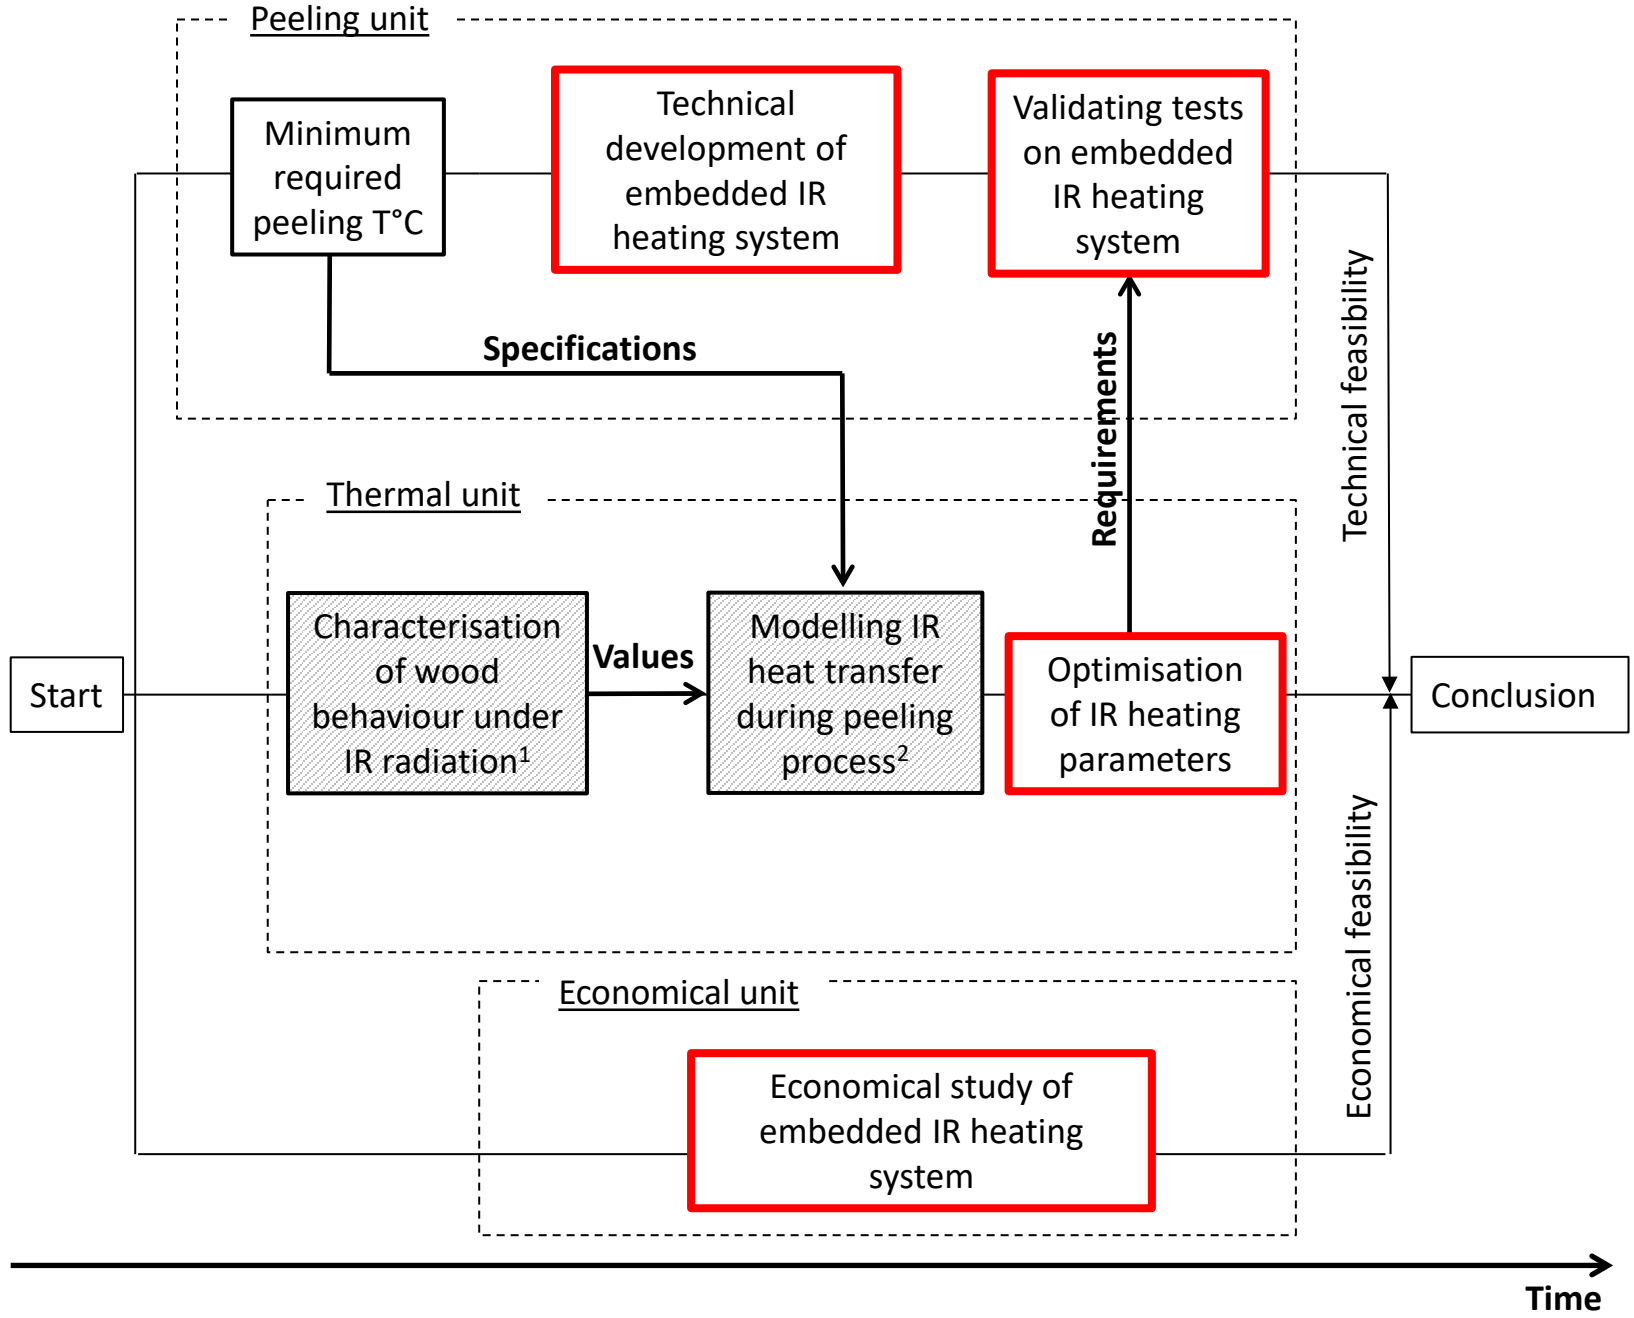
Peeling unit

Minimum required peeling T°C

Technical development of embedded IR heating system

Validating tests on embedded IR heating system

Specifications

Requirements

Technical feasibility

Thermal unit

Start

Characterisation of wood behaviour under IR radiation$^1$

Values

Modelling IR heat transfer during peeling process$^2$

Optimisation of IR heating parameters

Conclusion

Economical feasibility

Economical unit

Economical study of embedded IR heating system

Time